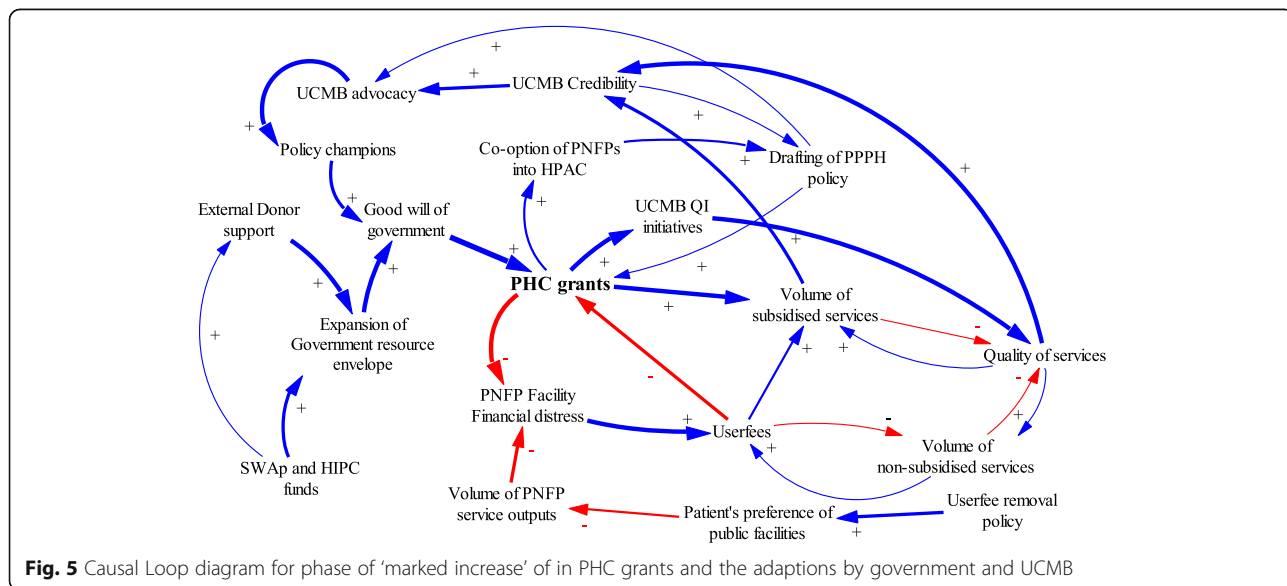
UCMB advocacy

UCMB Credibility

Policy champions

Co-option of PNFPs into HPAC

Drafting of PPPH policy

External Donor support

Good will of government

UCMB QI initiatives

PHC grants

Volume of subsidised services

Expansion of Government resource envelope

Quality of services

PNFP Facility Financial distress

Userfees

Volume of non-subsidised services

SWAp and HIPC funds

Volume of PNFP service outputs

Patient's preference of public facilities

Userfee removal policy

+ + + + + + + + + + + + + + + + + + + + + + + +
- - - - - - -

**Fig. 5** Causal Loop diagram for phase of 'marked increase' of in PHC grants and the adaptions by government and UCMB